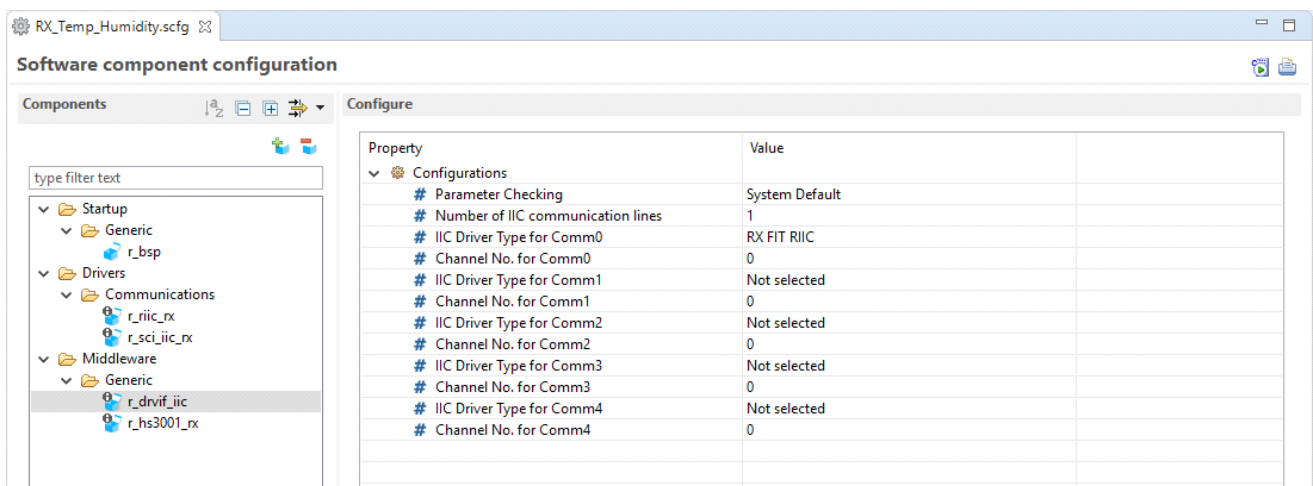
RX_Temp_Humidity.scfg

Software component configuration

Components

type filter text

Startup
Generic
r_bsp
Drivers
Communications
r_riic_rx
r_sci_iic_rx
Middleware
Generic
r_drvif_iic
r_hs3001_rx

Configure

| Property | Value |
|---|---|
| Configurations | |
| # Parameter Checking | System Default |
| # Number of IIC communication lines | 1 |
| # IIC Driver Type for Comm0 | RX FIT RIIC |
| # Channel No. for Comm0 | 0 |
| # IIC Driver Type for Comm1 | Not selected |
| # Channel No. for Comm1 | 0 |
| # IIC Driver Type for Comm2 | Not selected |
| # Channel No. for Comm2 | 0 |
| # IIC Driver Type for Comm3 | Not selected |
| # Channel No. for Comm3 | 0 |
| # IIC Driver Type for Comm4 | Not selected |
| # Channel No. for Comm4 | 0 |